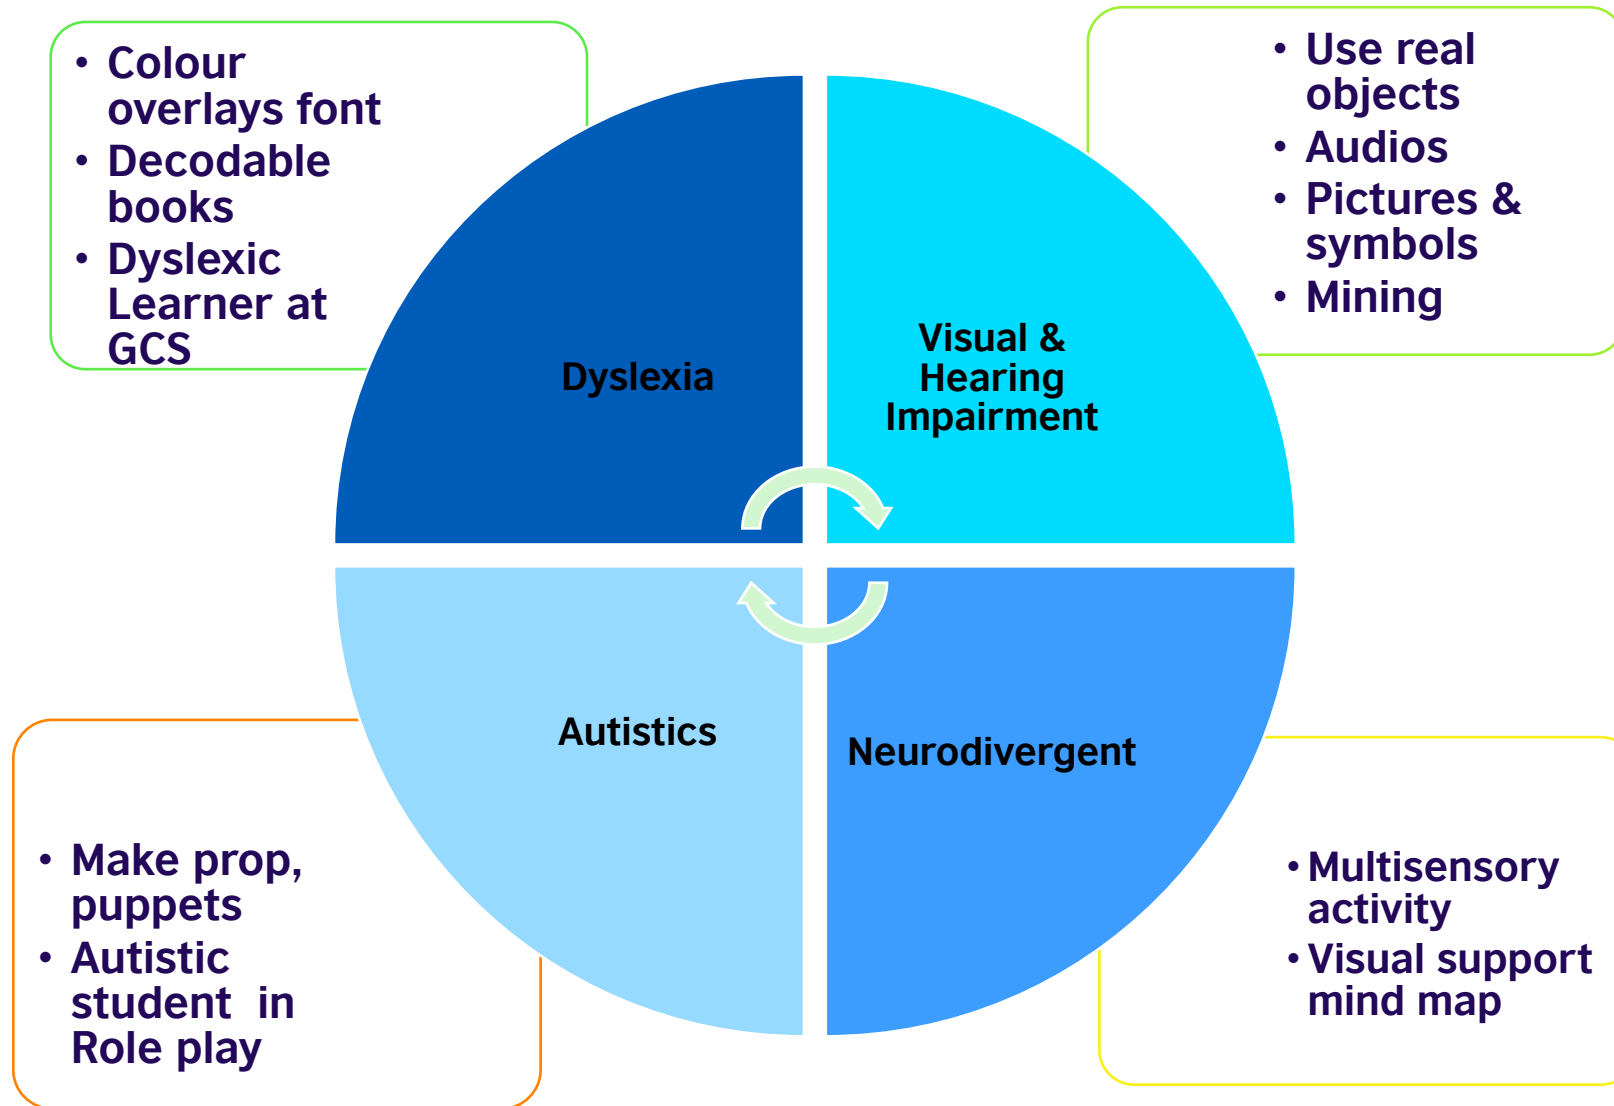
• Colour overlays font
• Decodable books
• Dyslexic Learner at GCS

• Use real objects
• Audios
• Pictures & symbols
• Mining

Dyslexia

Visual & Hearing Impairment

Autistics

Neurodivergent

• Make prop, puppets
• Autistic student in Role play

• Multisensory activity
• Visual support mind map